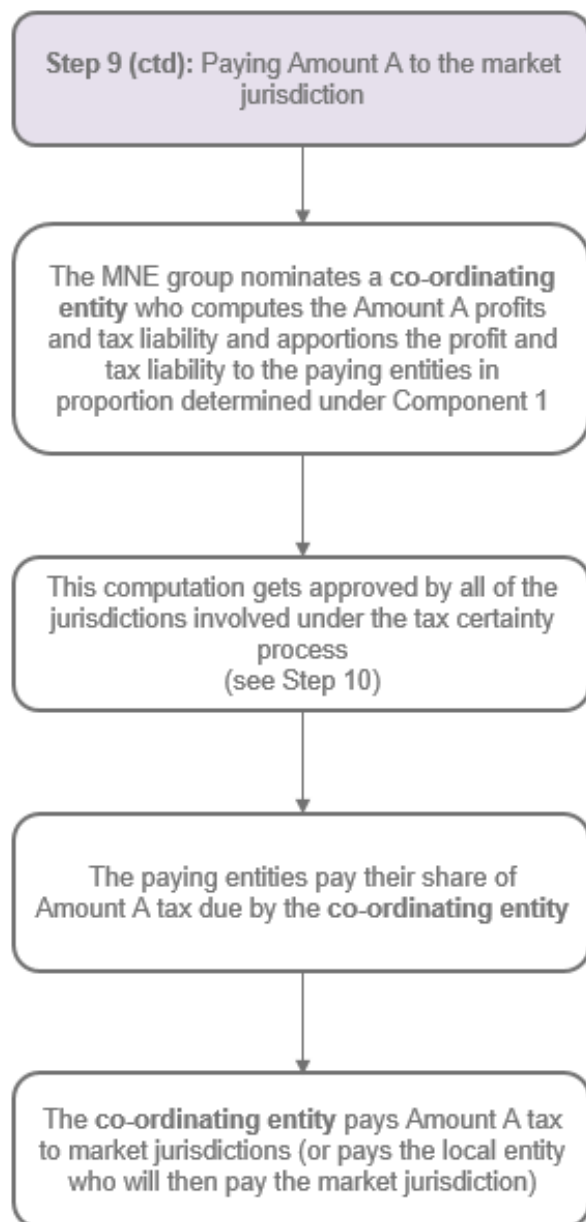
Step 9 (ctd): Paying Amount A to the market jurisdiction

The MNE group nominates a co-ordinating entity who computes the Amount A profits and tax liability and apportions the profit and tax liability to the paying entities in proportion determined under Component 1

This computation gets approved by all of the jurisdictions involved under the tax certainty process
(see Step 10)

The paying entities pay their share of Amount A tax due by the co-ordinating entity

The co-ordinating entity pays Amount A tax to market jurisdictions (or pays the local entity who will then pay the market jurisdiction)